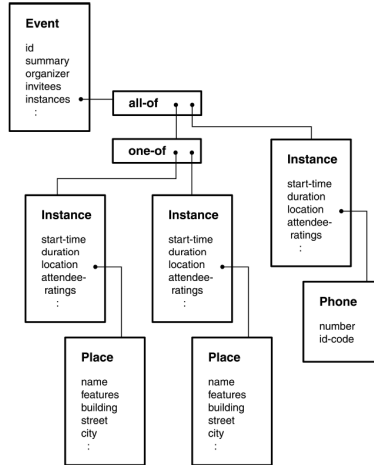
Event

id
summary
organizer
invitees
instances
:

all-of

one-of

Instance

start-time
duration
location
attendee-ratings
:

Instance

start-time
duration
location
attendee-ratings
:

Instance

start-time
duration
location
attendee-ratings
:

Phone

number
id-code

Place

name
features
building
street
city
:

Place

name
features
building
street
city
: